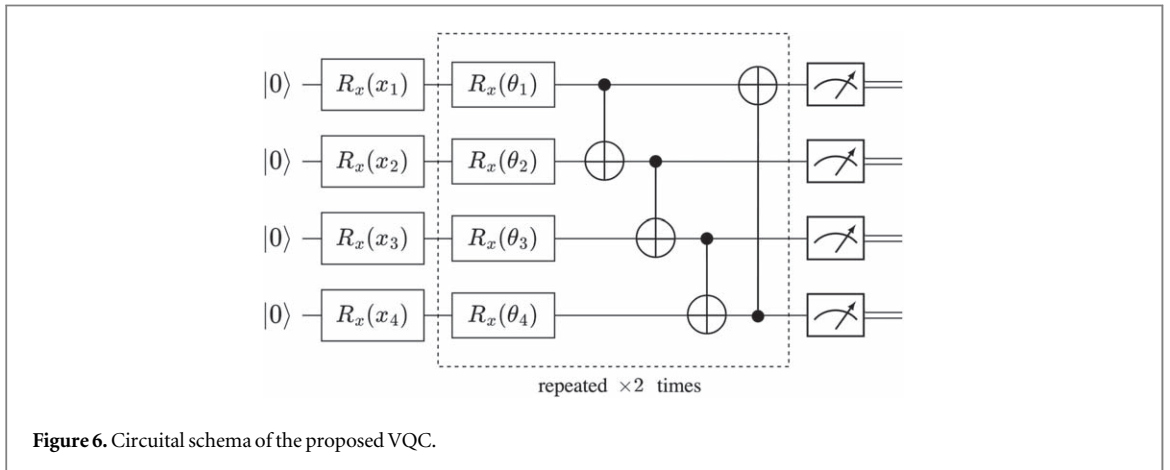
$|0\rangle$ $R_x(x_1)$ $R_x(\theta_1)$

$|0\rangle$ $R_x(x_2)$ $R_x(\theta_2)$

$|0\rangle$ $R_x(x_3)$ $R_x(\theta_3)$

$|0\rangle$ $R_x(x_4)$ $R_x(\theta_4)$

repeated $\times 2$ times

**Figure 6.** Circuital schema of the proposed VQC.